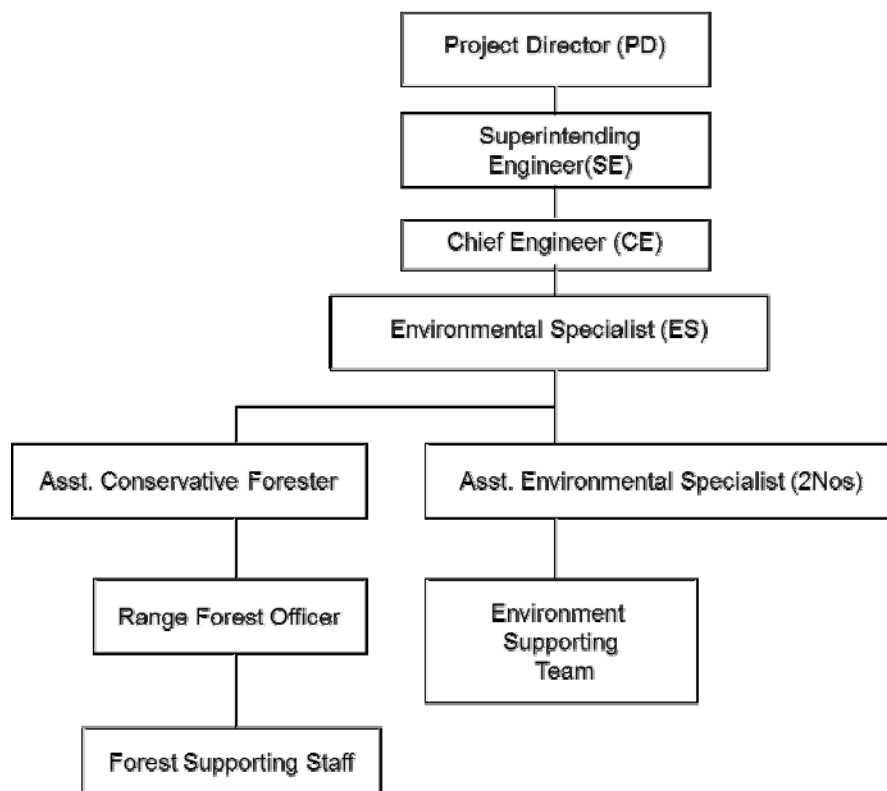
Project Director (PD)

Superintending Engineer(SE)

Chief Engineer (CE)

Environmental Specialist (ES)

Asst. Conservative Forester

Asst. Environmental Specialist (2Nos)

Range Forest Officer

Environment Supporting Team

Forest Supporting Staff